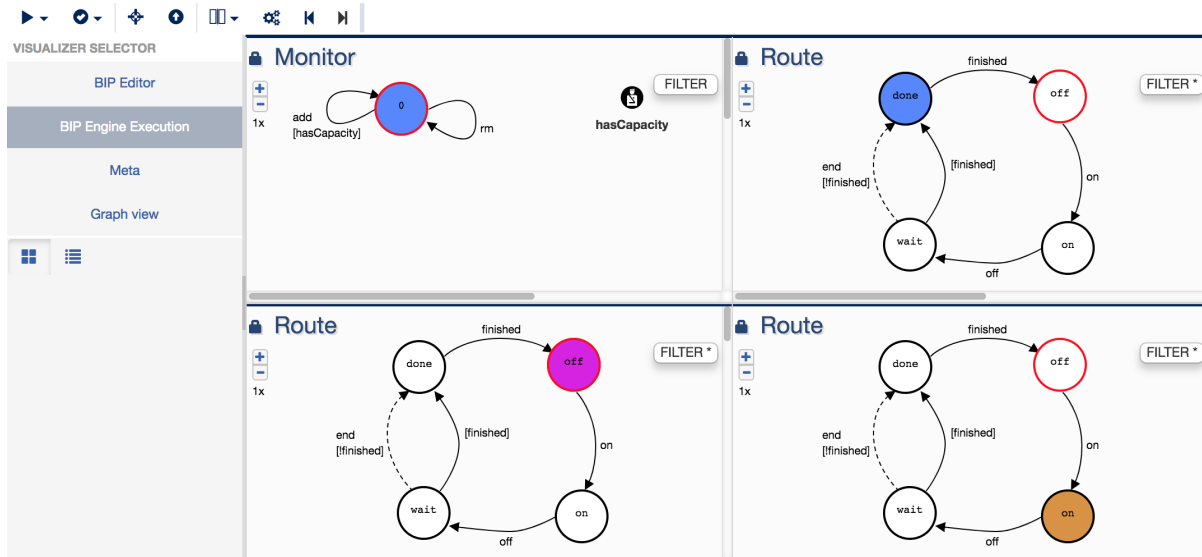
VISUALIZER SELECTOR

BIP Editor

BIP Engine Execution

Meta

Graph view

Monitor

FILTER

+
−
1x

add
[hasCapacity]

0

rm

hasCapacity

Route

FILTER *

+
−
1x

finished

done

off

end
[!finished]

[finished]

on

wait

on

off

Route

FILTER *

+
−
1x

finished

done

off

end
[!finished]

[finished]

on

wait

on

off

Route

FILTER *

+
−
1x

finished

done

off

end
[!finished]

[finished]

on

wait

on

off